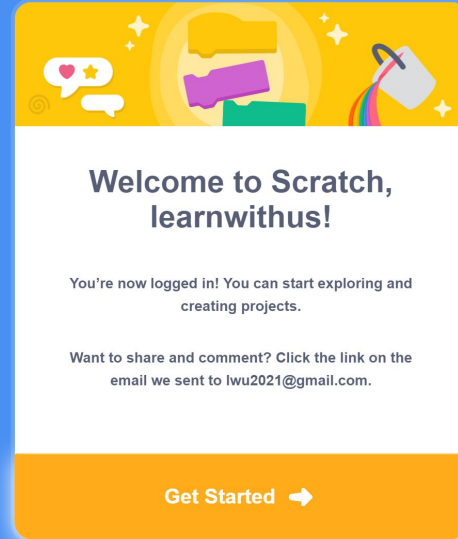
Welcome to Scratch, learnwithus!

You're now logged in! You can start exploring and creating projects.

Want to share and comment? Click the link on the email we sent to lwu2021@gmail.com.

Get Started